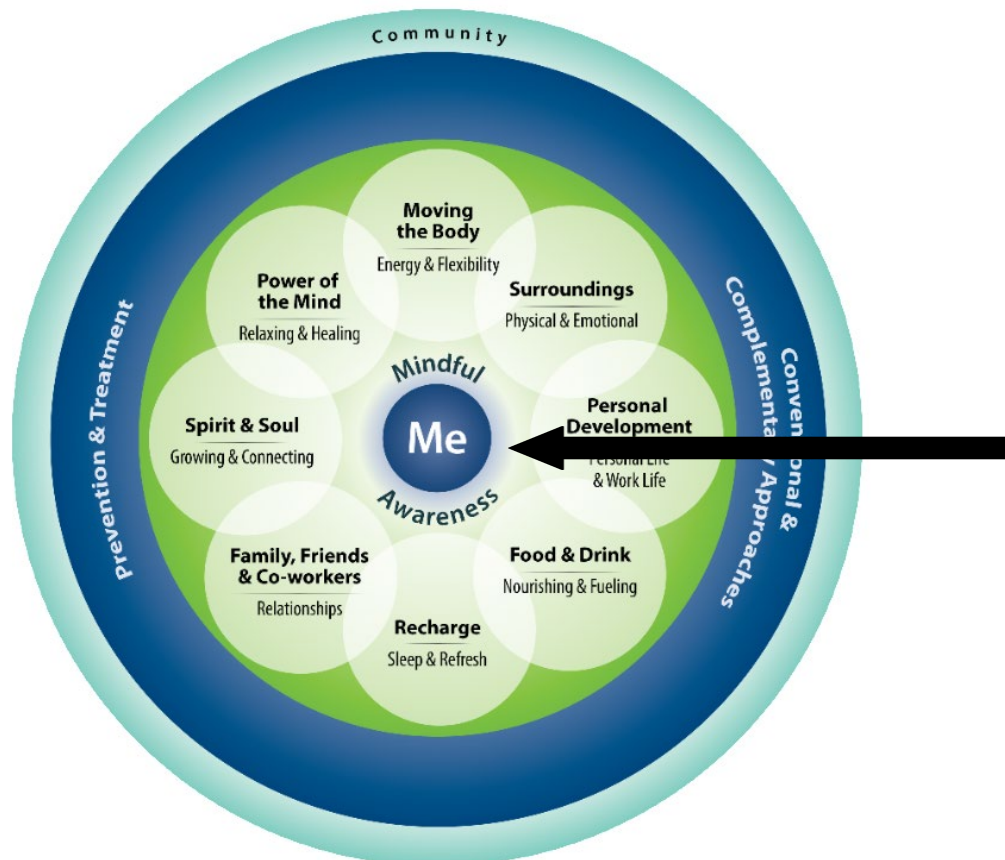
Community

Moving the Body
Energy & Flexibility

Surroundings
Physical & Emotional

Power of the Mind
Relaxing & Healing

Spirit & Soul
Growing & Connecting

Mindful
Me
Awareness

Personal Development
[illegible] Life & Work Life

Family, Friends & Co-workers
Relationships

Food & Drink
Nourishing & Fueling

Recharge
Sleep & Refresh

Prevention & Treatment

Conven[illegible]onal & Complementa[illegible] Approaches